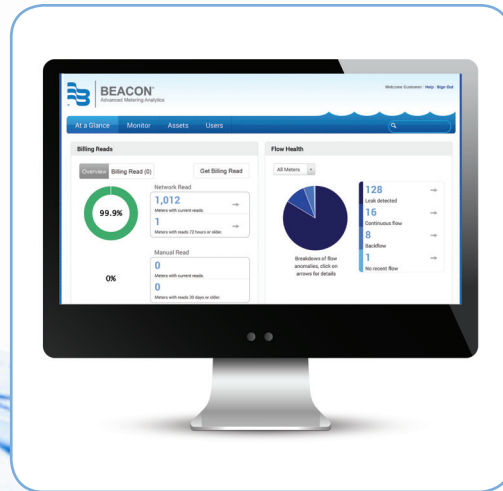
BEACON™
Advanced Metering Analytics

Welcome Customer | Help | Sign Out

At a Glance Monitor Assets Users

Billing Reads

Overview Billing Read (0) Get Billing Read

Network Read

99.9%

1,012
Meters with current reads.

1
Meters with reads 72 hours or older.

Manual Read

0%

0
Meters with current reads.

0
Meters with reads 30 days or older.

Flow Health

All Meters

128
Leak detected

16
Continuous flow

8
Backflow

1
No recent flow

Breakdown of flow anomalies, click on arrows for details